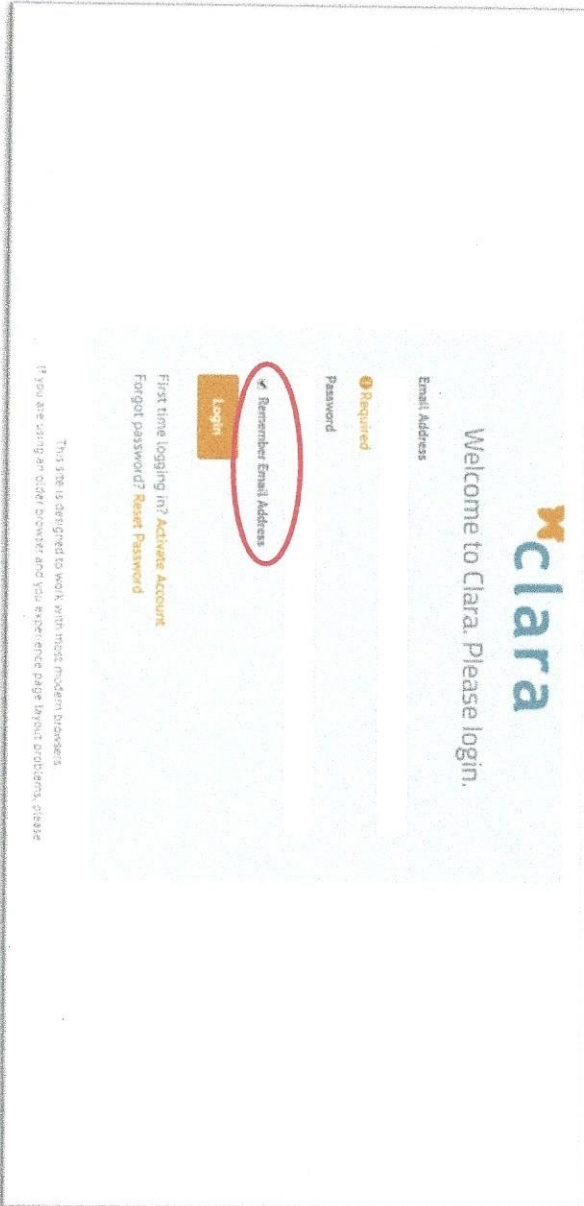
clara

Welcome to Clara. Please login.

Email Address

Required

Password

Remember Email Address

Login

First time logging in? Activate Account

Forgot password? Reset Password

This site is designed to work with most modern browsers.

If you are using an older browser and you experience page layout problems, please